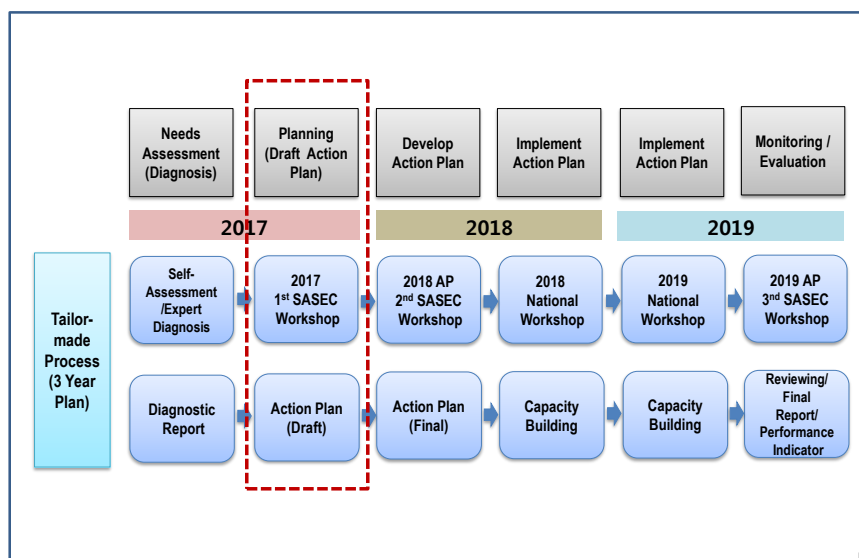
Needs Assessment (Diagnosis)

Planning (Draft Action Plan)

Develop Action Plan

Implement Action Plan

Implement Action Plan

Monitoring / Evaluation

2017

2018

2019

Tailor-made Process (3 Year Plan)

Self-Assessment /Expert Diagnosis

2017 1$^{st}$ SASEC Workshop

2018 AP 2$^{nd}$ SASEC Workshop

2018 National Workshop

2019 National Workshop

2019 AP 3$^{rd}$ SASEC Workshop

Diagnostic Report

Action Plan (Draft)

Action Plan (Final)

Capacity Building

Capacity Building

Reviewing/ Final Report/ Performance Indicator